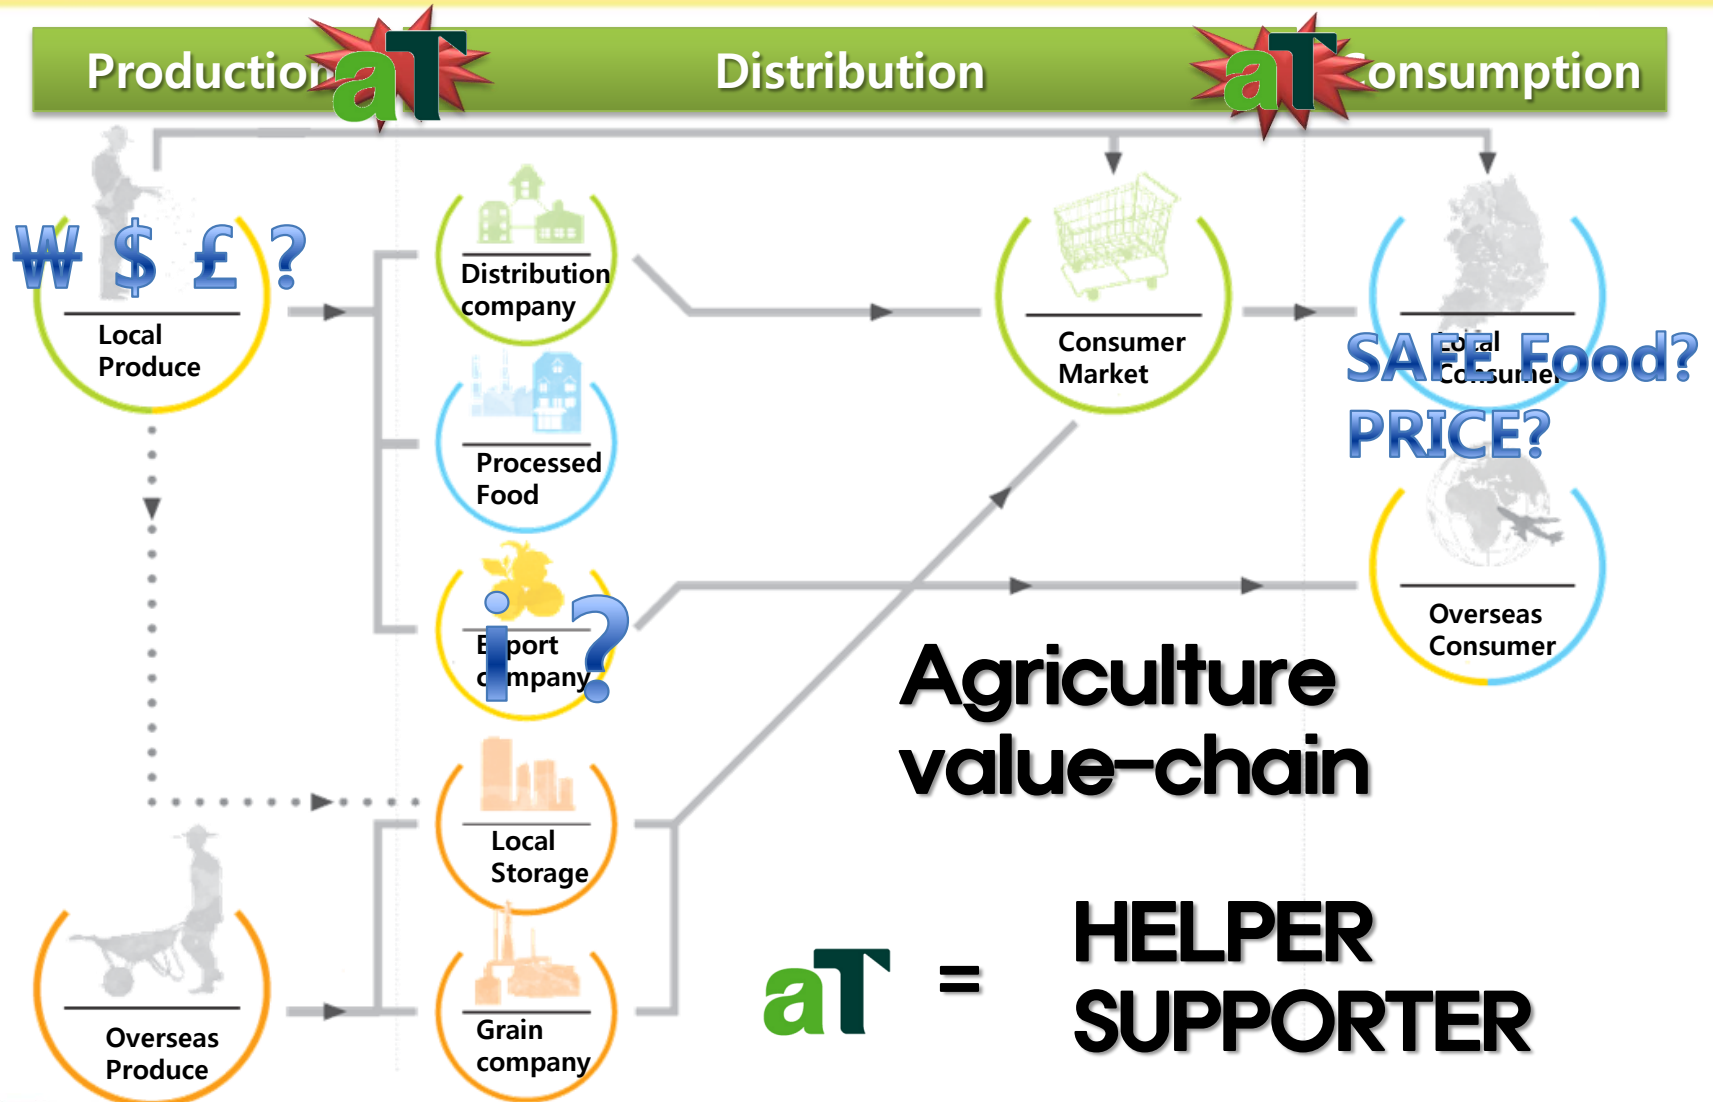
Production aT Distribution aT Consumption

₩ $ £ ?

Local Produce

Distribution company

Processed Food

Export company

i?

Local Storage

Grain company

Overseas Produce

Consumer Market

Local Consumer

SAFE Food?

PRICE?

Overseas Consumer

Agriculture value-chain

aT = HELPER SUPPORTER